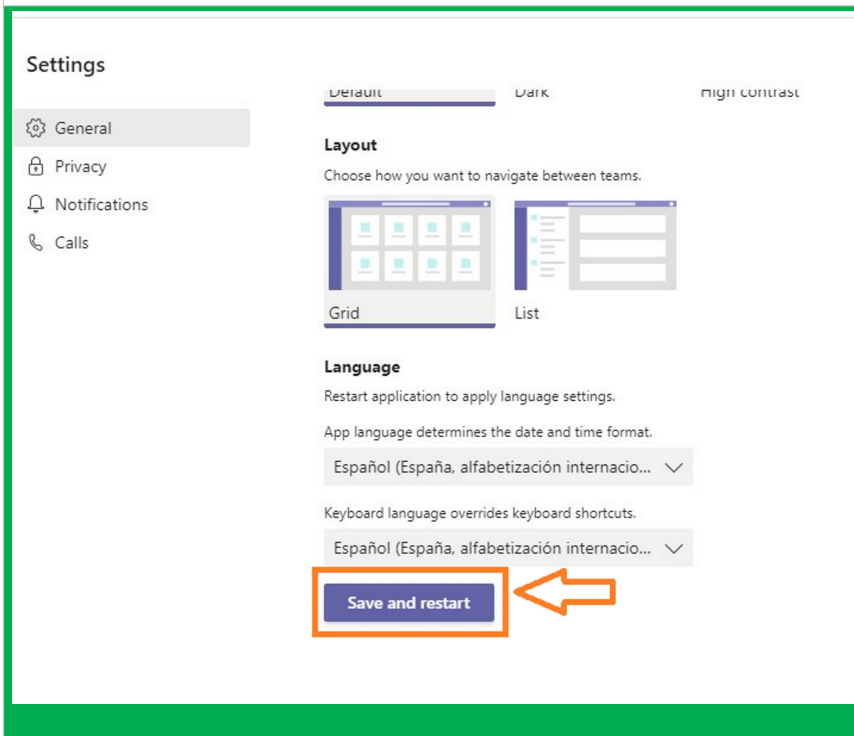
Settings

General

Privacy

Notifications

Calls

Default

Dark

High contrast

Layout

Choose how you want to navigate between teams.

Grid

List

Language

Restart application to apply language settings.

App language determines the date and time format.

Español (España, alfabetización internacio...

Keyboard language overrides keyboard shortcuts.

Español (España, alfabetización internacio...

Save and restart